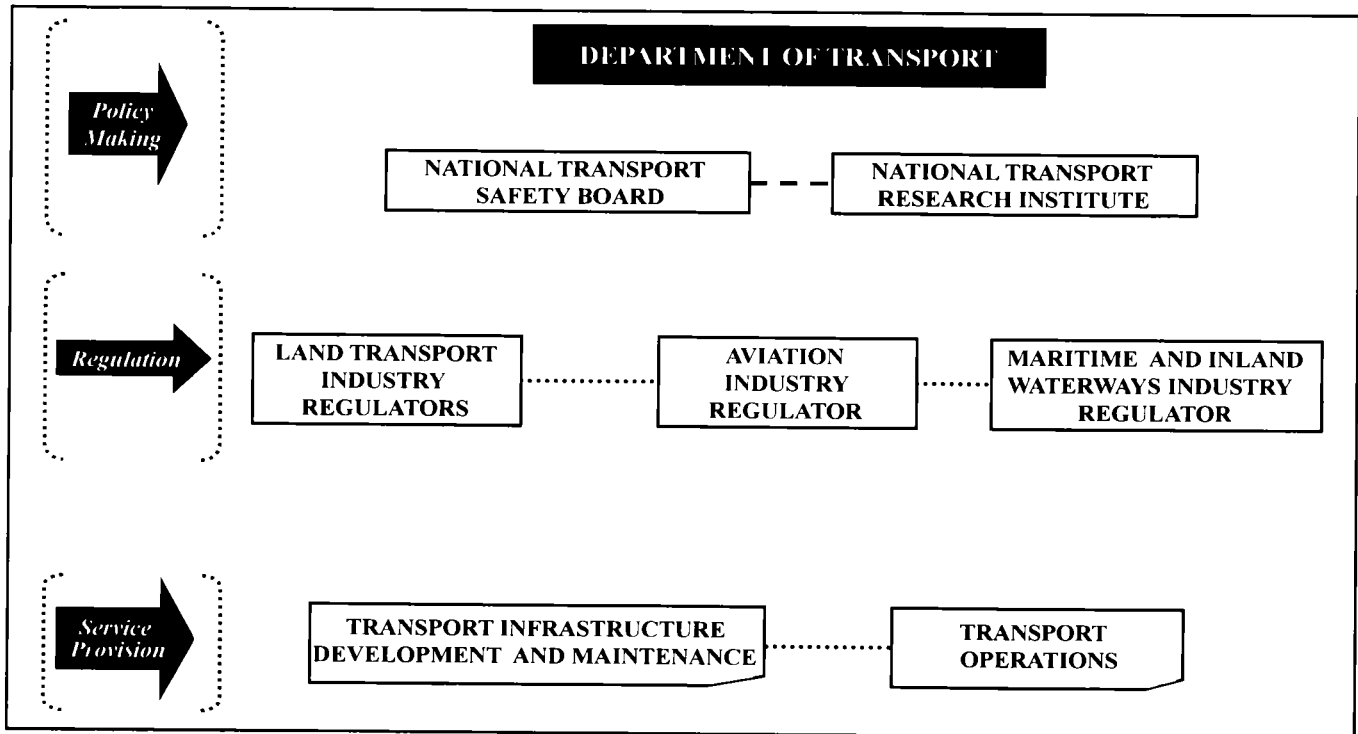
DEPARTMENT OF TRANSPORT

Policy Making

NATIONAL TRANSPORT SAFETY BOARD

NATIONAL TRANSPORT RESEARCH INSTITUTE

Regulation

LAND TRANSPORT INDUSTRY REGULATORS

AVIATION INDUSTRY REGULATOR

MARITIME AND INLAND WATERWAYS INDUSTRY REGULATOR

Service Provision

TRANSPORT INFRASTRUCTURE DEVELOPMENT AND MAINTENANCE

TRANSPORT OPERATIONS